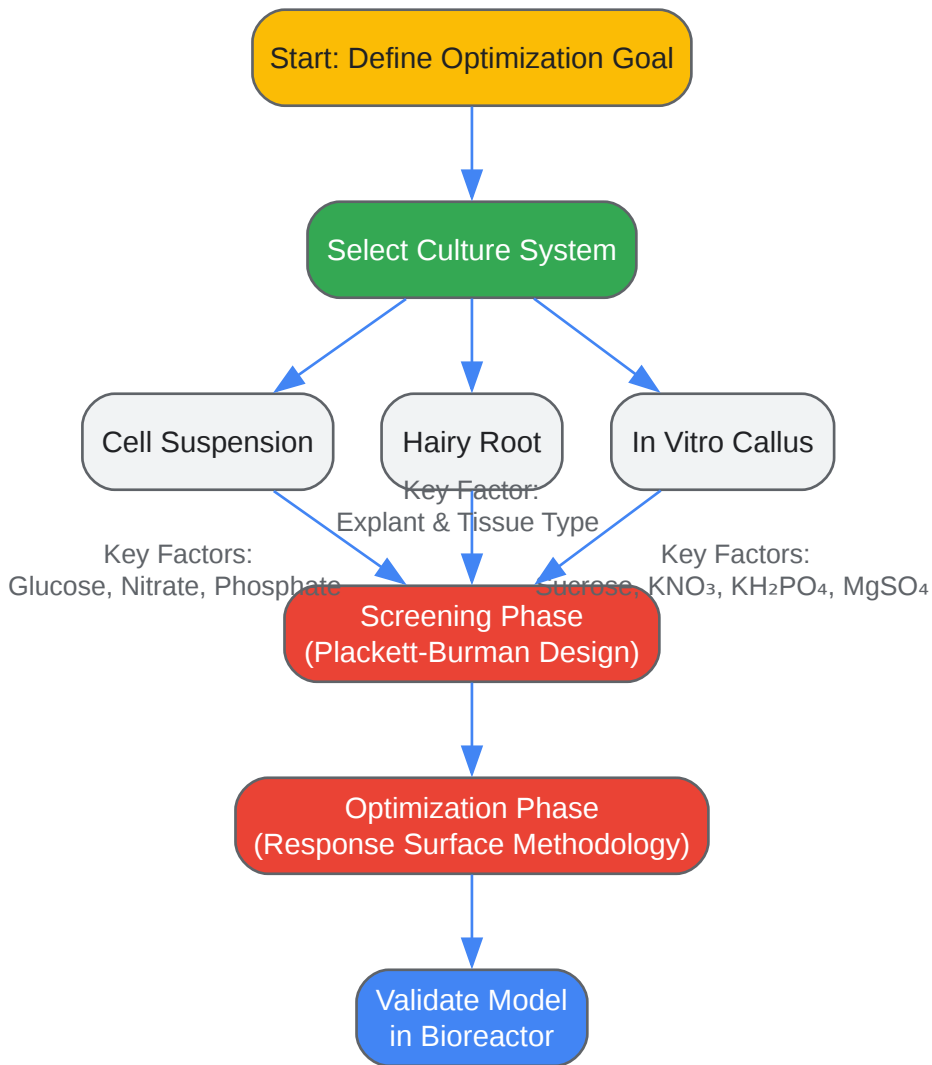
Start: Define Optimization Goal

Select Culture System

Cell Suspension

Hairy Root

In Vitro Callus

Key Factor:
Explant & Tissue Type

Key Factors:
Glucose, Nitrate, Phosphate

Key Factors:
Sucrose, $KNO_3$, $KH_2PO_4$, $MgSO_4$

Screening Phase
(Plackett-Burman Design)

Optimization Phase
(Response Surface Methodology)

Validate Model
in Bioreactor